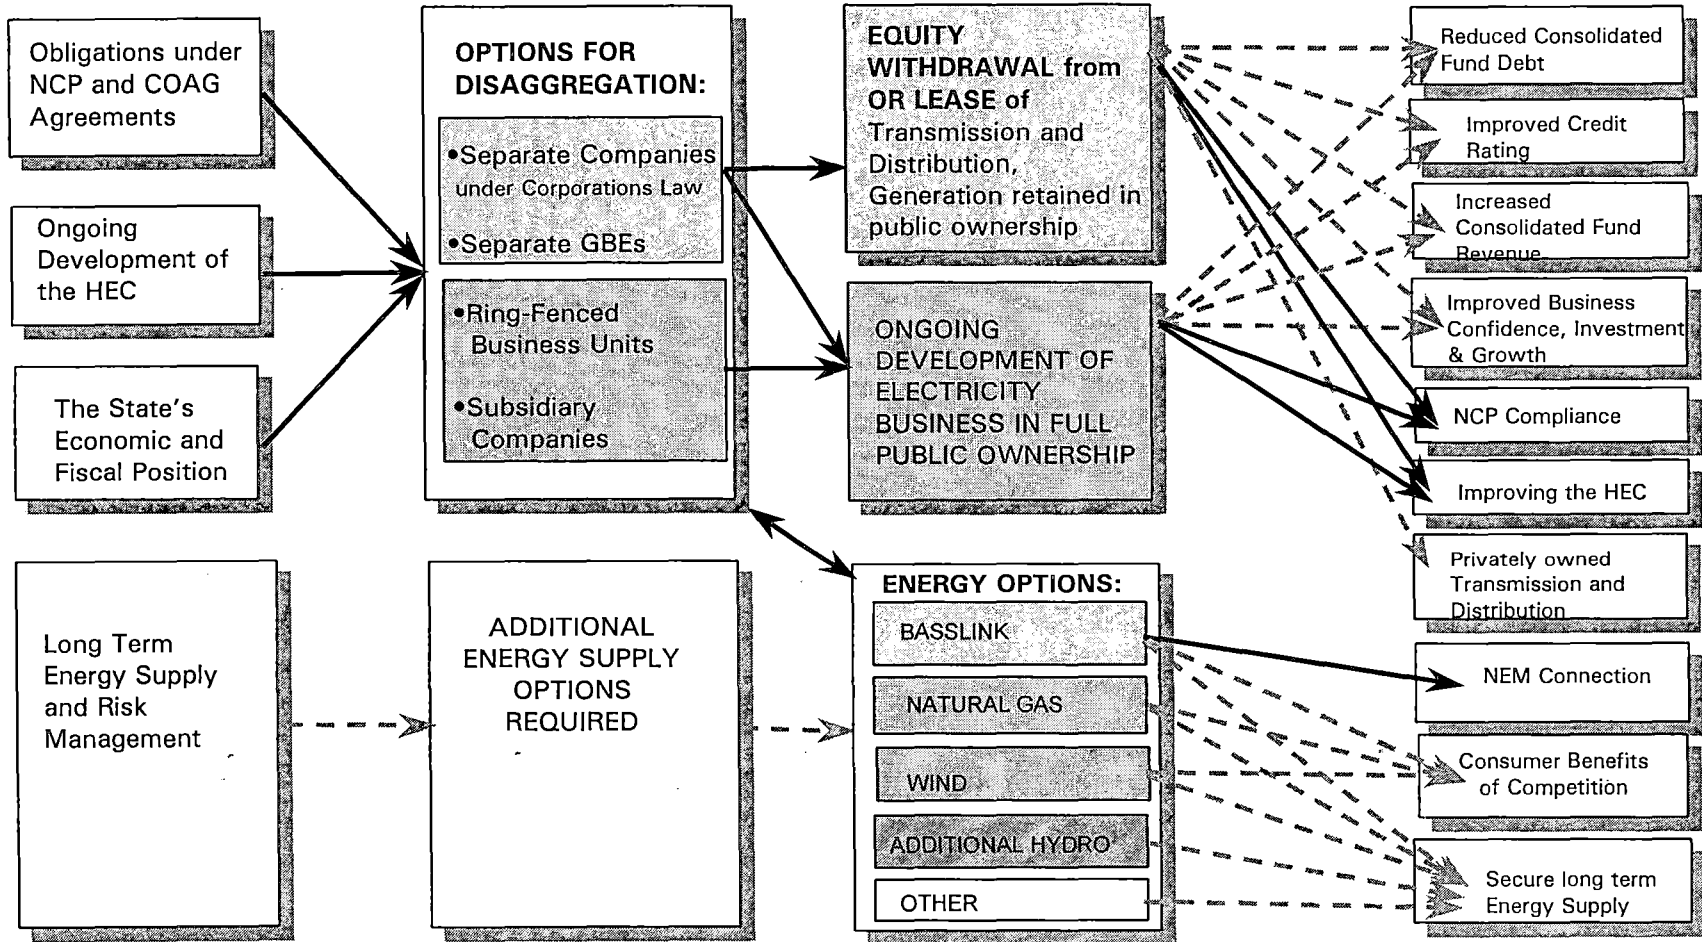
Obligations under NCP and COAG Agreements

Ongoing Development of the HEC

The State's Economic and Fiscal Position

OPTIONS FOR DISAGGREGATION:

•Separate Companies under Corporations Law

•Separate GBEs

•Ring-Fenced Business Units

•Subsidiary Companies

EQUITY WITHDRAWAL from OR LEASE of Transmission and Distribution, Generation retained in public ownership

ONGOING DEVELOPMENT OF ELECTRICITY BUSINESS IN FULL PUBLIC OWNERSHIP

Reduced Consolidated Fund Debt

Improved Credit Rating

Increased Consolidated Fund Revenue

Improved Business Confidence, Investment & Growth

NCP Compliance

Improving the HEC

Privately owned Transmission and Distribution

Long Term Energy Supply and Risk Management

ADDITIONAL ENERGY SUPPLY OPTIONS REQUIRED

ENERGY OPTIONS:

BASSLINK

NATURAL GAS

WIND

ADDITIONAL HYDRO

OTHER

NEM Connection

Consumer Benefits of Competition

Secure long term Energy Supply